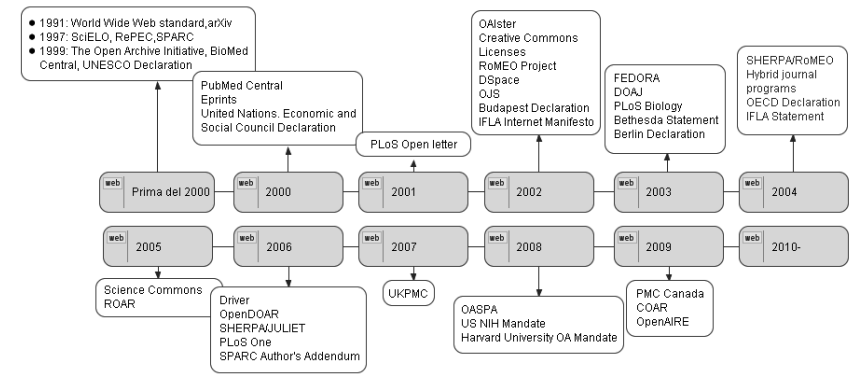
- 1991: World Wide Web standard,arXiv
- 1997: SciELO, RePEC,SPARC
- 1999: The Open Archive Initiative, BioMed Central, UNESCO Declaration

PubMed Central
Eprints
United Nations. Economic and Social Council Declaration

PLoS Open letter

OAIster
Creative Commons
Licenses
RoMEO Project
DSpace
OJS
Budapest Declaration
IFLA Internet Manifesto

FEDORA
DOAJ
PLoS Biology
Bethesda Statement
Berlin Declaration

SHERPA/RoMEO
Hybrid journal programs
OECD Declaration
IFLA Statement

web Prima del 2000
web 2000
web 2001
web 2002
web 2003
web 2004

web 2005
web 2006
web 2007
web 2008
web 2009
web 2010-

Science Commons
ROAR

Driver
OpenDOAR
SHERPA/JULIET
PLoS One
SPARC Author's Addendum

UKPMC

OASPA
US NIH Mandate
Harvard University OA Mandate

PMC Canada
COAR
OpenAIRE